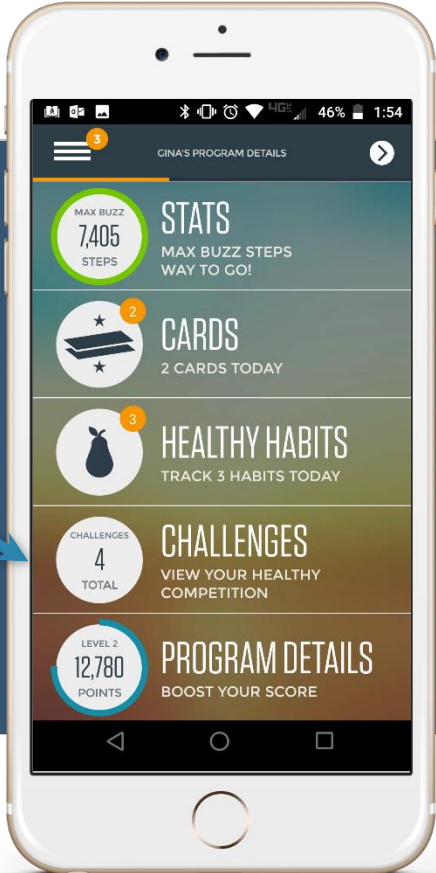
4G 46% 1:54

3

GINA'S PROGRAM DETAILS

MAX BUZZ
7,405
STEPS

STATS
MAX BUZZ STEPS
WAY TO GO!

2

CARDS
2 CARDS TODAY

3

HEALTHY HABITS
TRACK 3 HABITS TODAY

CHALLENGES
4
TOTAL

CHALLENGES
VIEW YOUR HEALTHY COMPETITION

LEVEL 2
12,780
POINTS

PROGRAM DETAILS
BOOST YOUR SCORE